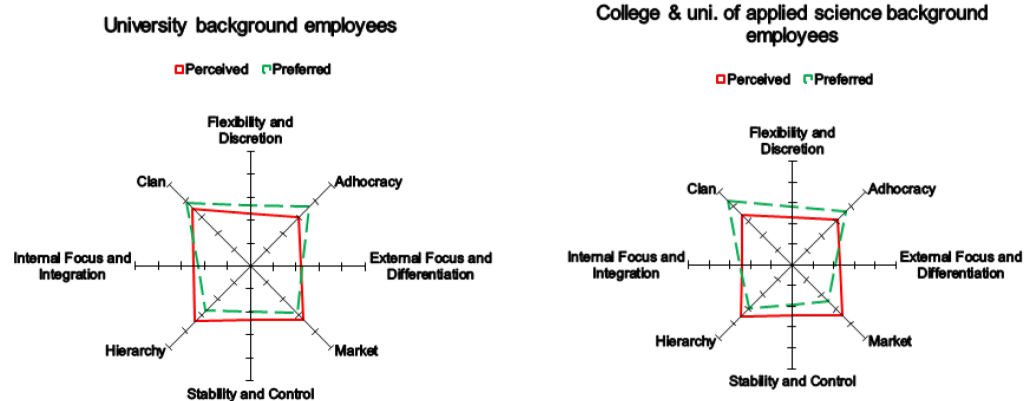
University background employees

Perceived Preferred

Flexibility and Discretion

Clan

Adhocracy

Internal Focus and Integration

External Focus and Differentiation

Hierarchy

Market

Stability and Control

College & uni. of applied science background employees

Perceived Preferred

Flexibility and Discretion

Clan

Adhocracy

Internal Focus and Integration

External Focus and Differentiation

Hierarchy

Market

Stability and Control